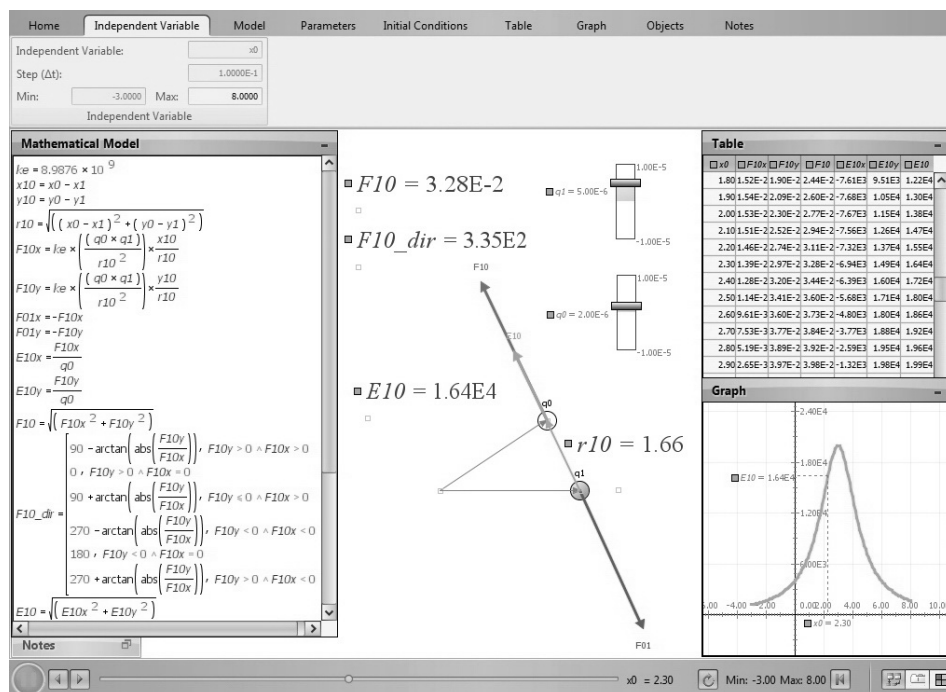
Home | Independent Variable | Model | Parameters | Initial Conditions | Table | Graph | Objects | Notes

Independent Variable: x0
Step (Δt): 1.0000E-1
Min: -3.0000 Max: 8.0000
Independent Variable

Mathematical Model

$ke = 8.9876 \times 10^{9}$
$x10 = x0 - x1$
$y10 = y0 - y1$
$r10 = \sqrt{(x0 - x1)^2 + (y0 - y1)^2}$
$F10x = ke \times \left(\frac{q0 \times q1}{r10^2}\right) \times \frac{x10}{r10}$
$F10y = ke \times \left(\frac{q0 \times q1}{r10^2}\right) \times \frac{y10}{r10}$
$F01x = -F10x$
$F01y = -F10y$
$E10x = \frac{F10x}{q0}$
$E10y = \frac{F10y}{q0}$
$F10 = \sqrt{F10x^2 + F10y^2}$
$F10\_dir = \begin{cases} 90 - \arctan\left(abs\left(\frac{F10y}{F10x}\right)\right), & F10y > 0 \wedge F10x > 0 \\ 0, & F10y > 0 \wedge F10x = 0 \\ 90 + \arctan\left(abs\left(\frac{F10y}{F10x}\right)\right), & F10y \leq 0 \wedge F10x > 0 \\ 270 - \arctan\left(abs\left(\frac{F10y}{F10x}\right)\right), & F10y < 0 \wedge F10x < 0 \\ 180, & F10y < 0 \wedge F10x = 0 \\ 270 + \arctan\left(abs\left(\frac{F10y}{F10x}\right)\right), & F10y > 0 \wedge F10x < 0 \end{cases}$
$E10 = \sqrt{E10x^2 + E10y^2}$

Notes

F10 = 3.28E-2
F10_dir = 3.35E2
E10 = 1.64E4
r10 = 1.66
q1 = 5.00E-6
1.00E-5
-1.00E-5
q0 = 2.00E-6
1.00E-5
-1.00E-5
F10
E10
q0
q1
F01

Table

| x0 | F10x | F10y | F10 | E10x | E10y | E10 |
|---|---|---|---|---|---|---|
| 1.80 | 1.52E-2 | 1.90E-2 | 2.44E-2 | -7.61E3 | 9.51E3 | 1.22E4 |
| 1.90 | 1.54E-2 | 2.09E-2 | 2.60E-2 | -7.68E3 | 1.05E4 | 1.30E4 |
| 2.00 | 1.53E-2 | 2.30E-2 | 2.77E-2 | -7.67E3 | 1.15E4 | 1.38E4 |
| 2.10 | 1.51E-2 | 2.52E-2 | 2.94E-2 | -7.56E3 | 1.26E4 | 1.47E4 |
| 2.20 | 1.46E-2 | 2.74E-2 | 3.11E-2 | -7.32E3 | 1.37E4 | 1.55E4 |
| 2.30 | 1.39E-2 | 2.97E-2 | 3.28E-2 | -6.94E3 | 1.49E4 | 1.64E4 |
| 2.40 | 1.28E-2 | 3.20E-2 | 3.44E-2 | -6.39E3 | 1.60E4 | 1.72E4 |
| 2.50 | 1.14E-2 | 3.41E-2 | 3.60E-2 | -5.68E3 | 1.71E4 | 1.80E4 |
| 2.60 | 9.61E-3 | 3.60E-2 | 3.73E-2 | -4.80E3 | 1.80E4 | 1.86E4 |
| 2.70 | 7.53E-3 | 3.77E-2 | 3.84E-2 | -3.77E3 | 1.88E4 | 1.92E4 |
| 2.80 | 5.19E-3 | 3.89E-2 | 3.92E-2 | -2.59E3 | 1.95E4 | 1.96E4 |
| 2.90 | 2.65E-3 | 3.97E-2 | 3.98E-2 | -1.32E3 | 1.98E4 | 1.99E4 |

Graph

2.40E4
1.80E4
E10 = 1.64E4
1.20E4
6.00E3
-6.00 -4.00 -2.00 0.00 2.00 4.00 6.00 8.00 10.0
x0 = 2.30

x0 = 2.30 Min: -3.00 Max: 8.00